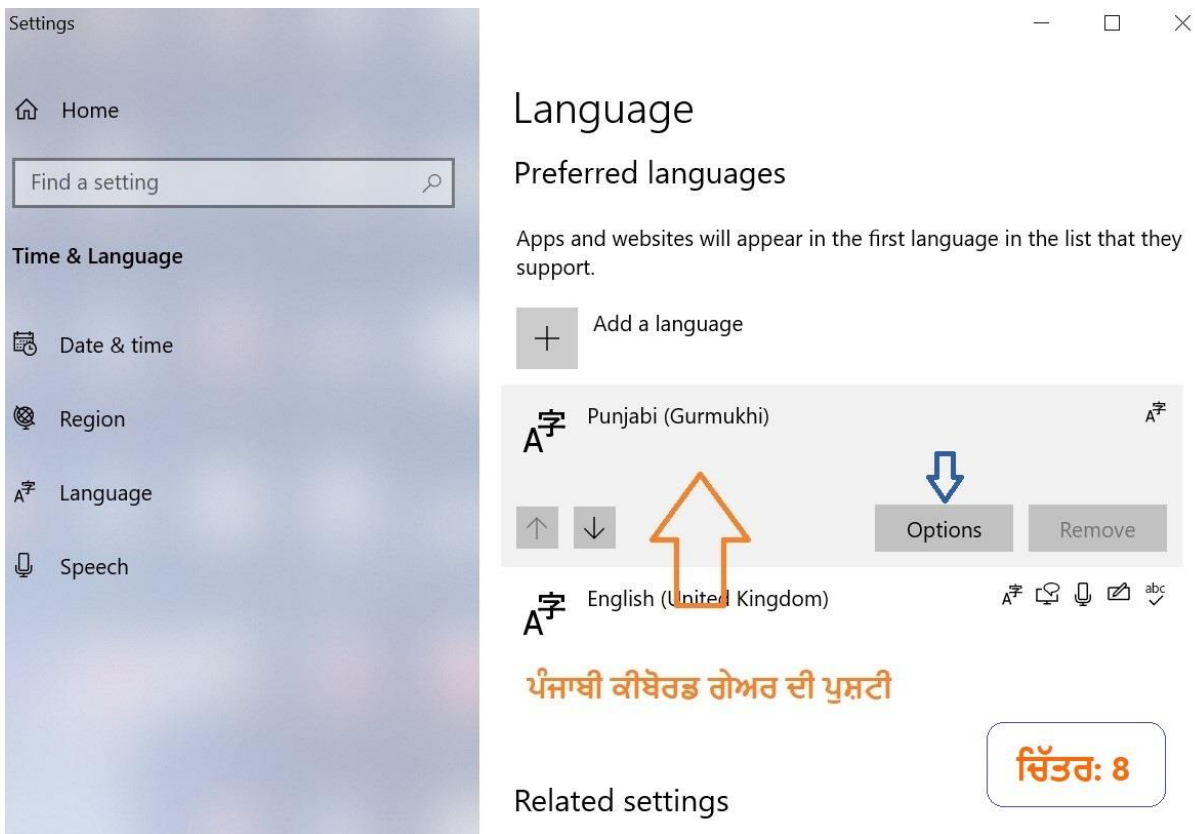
Settings

Home

Find a setting

Time & Language

Date & time

Region

Language

Speech

Language

Preferred languages

Apps and websites will appear in the first language in the list that they support.

Add a language

Punjabi (Gurmukhi)

Options

Remove

English (United Kingdom)

ਪੰਜਾਬੀ ਕੀਬੋਰਡ ਗੇਅਰ ਦੀ ਪੁਸ਼ਟੀ

ਚਿੱਤਰ: 8

Related settings